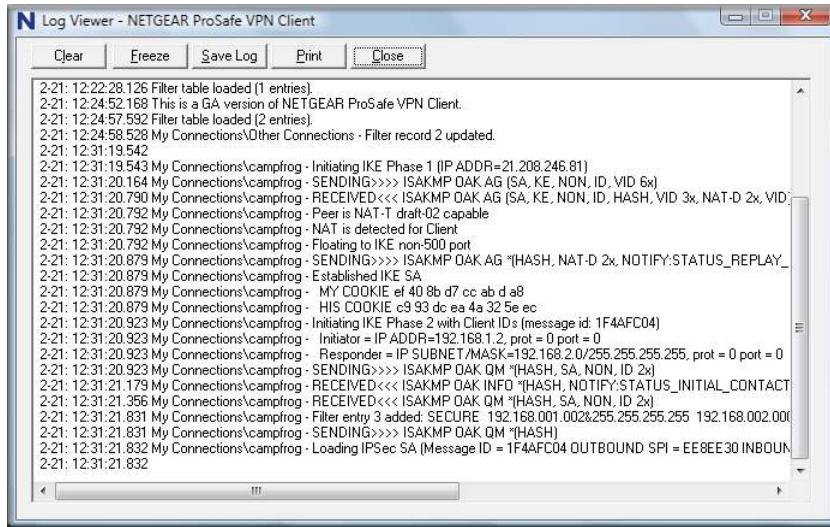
N Log Viewer - NETGEAR ProSafe VPN Client

Clear | Freeze | Save Log | Print | Close

2-21: 12:22:28.126 Filter table loaded (1 entries).
2-21: 12:24:52.168 This is a GA version of NETGEAR ProSafe VPN Client.
2-21: 12:24:57.592 Filter table loaded (2 entries).
2-21: 12:24:58.528 My Connections\Other Connections - Filter record 2 updated.
2-21: 12:31:19.542
2-21: 12:31:19.543 My Connections\campfrog - Initiating IKE Phase 1 (IP ADDR=21.208.246.81)
2-21: 12:31:20.164 My Connections\campfrog - SENDING>>>> ISAKMP OAK AG (SA, KE, NON, ID, VID 6x)
2-21: 12:31:20.790 My Connections\campfrog - RECEIVED<<< ISAKMP OAK AG (SA, KE, NON, ID, HASH, VID 3x, NAT-D 2x, VID
2-21: 12:31:20.792 My Connections\campfrog - Peer is NAT-T draft-02 capable
2-21: 12:31:20.792 My Connections\campfrog - NAT is detected for Client
2-21: 12:31:20.792 My Connections\campfrog - Floating to IKE non-500 port
2-21: 12:31:20.879 My Connections\campfrog - SENDING>>>> ISAKMP OAK AG *(HASH, NAT-D 2x, NOTIFY:STATUS_REPLAY_
2-21: 12:31:20.879 My Connections\campfrog - Established IKE SA
2-21: 12:31:20.879 My Connections\campfrog - MY COOKIE ef 40 8b d7 cc ab d a8
2-21: 12:31:20.879 My Connections\campfrog - HIS COOKIE c9 93 dc ea 4a 32 5e ec
2-21: 12:31:20.923 My Connections\campfrog - Initiating IKE Phase 2 with Client IDs (message id: 1F4AFC04)
2-21: 12:31:20.923 My Connections\campfrog - Initiator = IP ADDR=192.168.1.2, prot = 0 port = 0
2-21: 12:31:20.923 My Connections\campfrog - Responder = IP SUBNET/MASK=192.168.2.0/255.255.255.255, prot = 0 port = 0
2-21: 12:31:20.923 My Connections\campfrog - SENDING>>>> ISAKMP OAK QM *(HASH, SA, NON, ID 2x)
2-21: 12:31:21.179 My Connections\campfrog - RECEIVED<<< ISAKMP OAK INFO *(HASH, NOTIFY:STATUS_INITIAL_CONTACT
2-21: 12:31:21.356 My Connections\campfrog - RECEIVED<<< ISAKMP OAK QM *(HASH, SA, NON, ID 2x)
2-21: 12:31:21.831 My Connections\campfrog - Filter entry 3 added: SECURE 192.168.001.002&255.255.255.255 192.168.002.00
2-21: 12:31:21.831 My Connections\campfrog - SENDING>>>> ISAKMP OAK QM *(HASH)
2-21: 12:31:21.832 My Connections\campfrog - Loading IPSec SA (Message ID = 1F4AFC04 OUTBOUND SPI = EE8EE30 INBOUN
2-21: 12:31:21.832